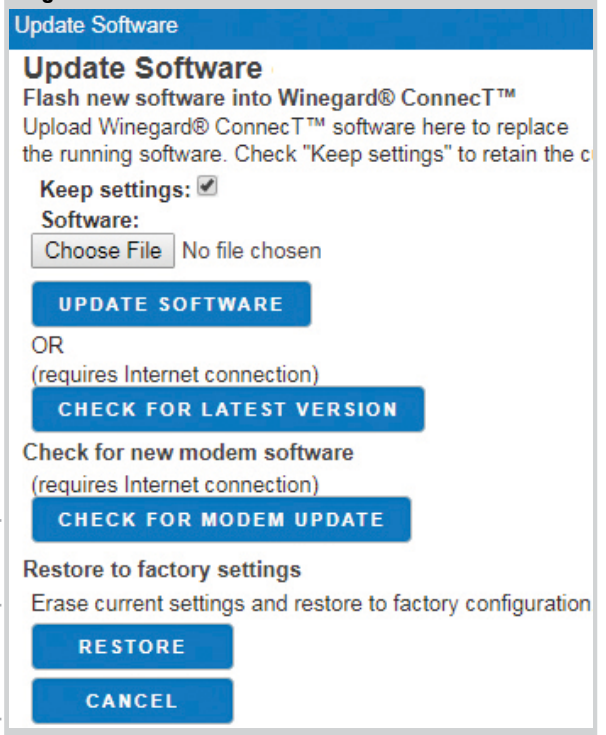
Update Software

Update Software

Flash new software into Winegard® ConnecT™

Upload Winegard® ConnecT™ software here to replace the running software. Check "Keep settings" to retain the c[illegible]

Keep settings: ☑

Software:

Choose File No file chosen

UPDATE SOFTWARE

OR

(requires Internet connection)

CHECK FOR LATEST VERSION

Check for new modem software

(requires Internet connection)

CHECK FOR MODEM UPDATE

Restore to factory settings

Erase current settings and restore to factory configuration

RESTORE

CANCEL